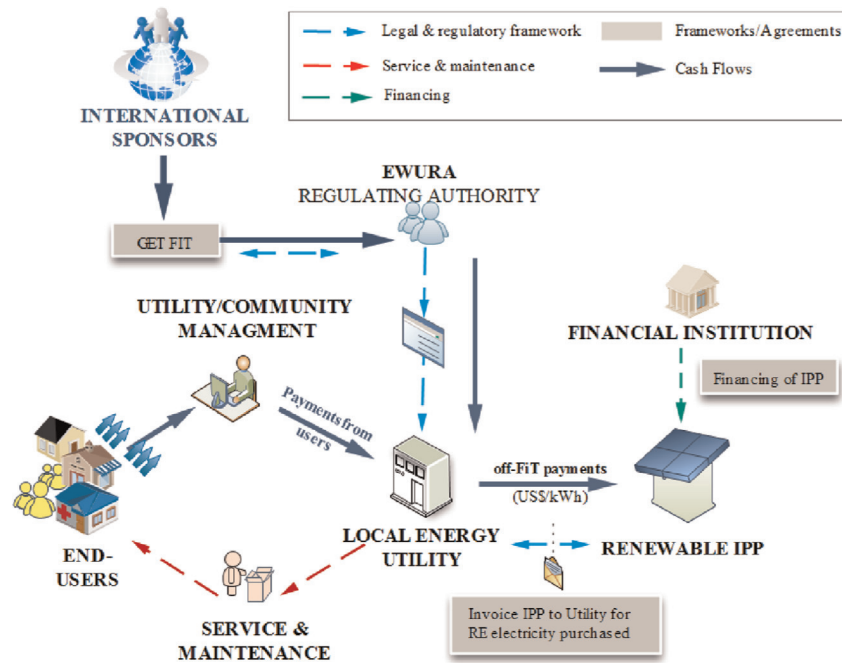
Legal & regulatory framework

Service & maintenance

Financing

Frameworks/Agreements

Cash Flows

INTERNATIONAL SPONSORS

EWURA REGULATING AUTHORITY

GET FIT

UTILITY/COMMUNITY MANAGMENT

FINANCIAL INSTITUTION

Financing of IPP

Payments from users

off-FiT payments (US$/kWh)

END-USERS

LOCAL ENERGY UTILITY

RENEWABLE IPP

Invoice IPP to Utility for RE electricity purchased

SERVICE & MAINTENANCE